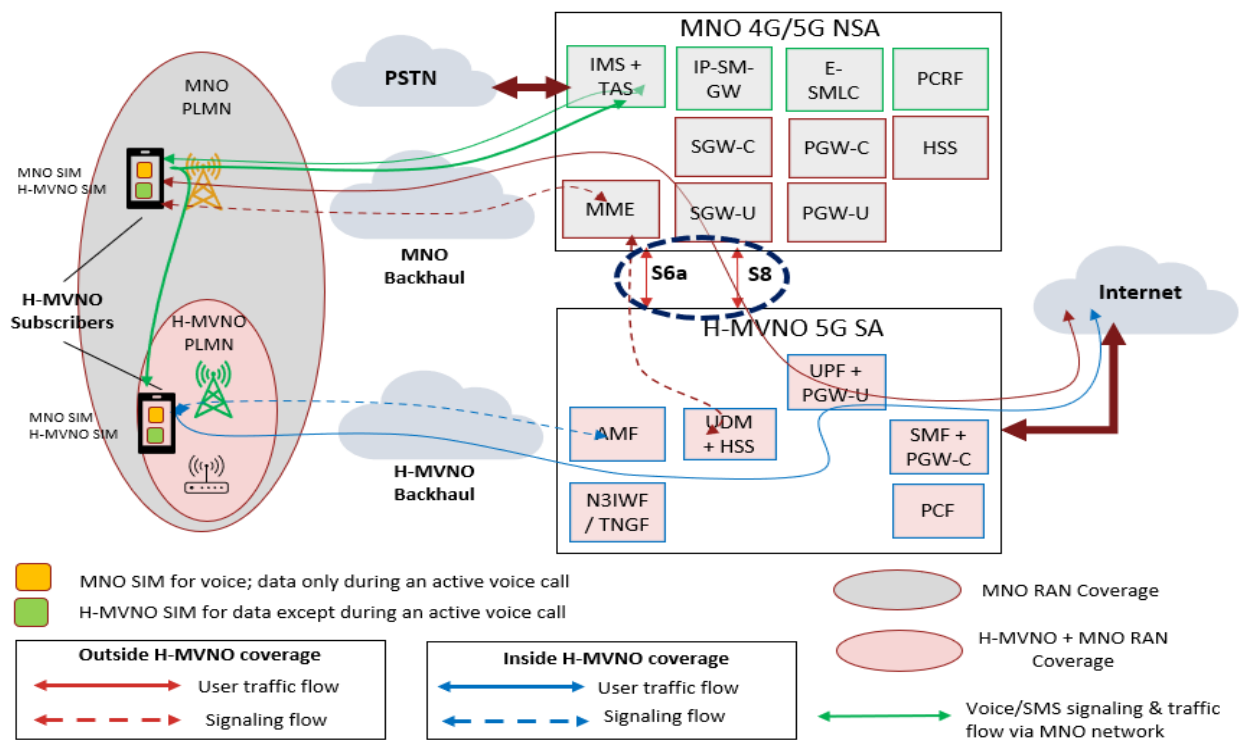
MNO PLMN

MNO SIM
H-MVNO SIM

H-MVNO Subscribers

H-MVNO PLMN

MNO SIM
H-MVNO SIM

PSTN

MNO Backhaul

H-MVNO Backhaul

MNO 4G/5G NSA

IMS + TAS

IP-SM-GW

E-SMLC

PCRF

SGW-C

PGW-C

HSS

MME

SGW-U

PGW-U

S6a

S8

Internet

H-MVNO 5G SA

UPF + PGW-U

AMF

UDM + HSS

SMF + PGW-C

N3IWF / TNGF

PCF

MNO SIM for voice; data only during an active voice call

H-MVNO SIM for data except during an active voice call

MNO RAN Coverage

H-MVNO + MNO RAN Coverage

Outside H-MVNO coverage

User traffic flow

Signaling flow

Inside H-MVNO coverage

User traffic flow

Signaling flow

Voice/SMS signaling & traffic flow via MNO network